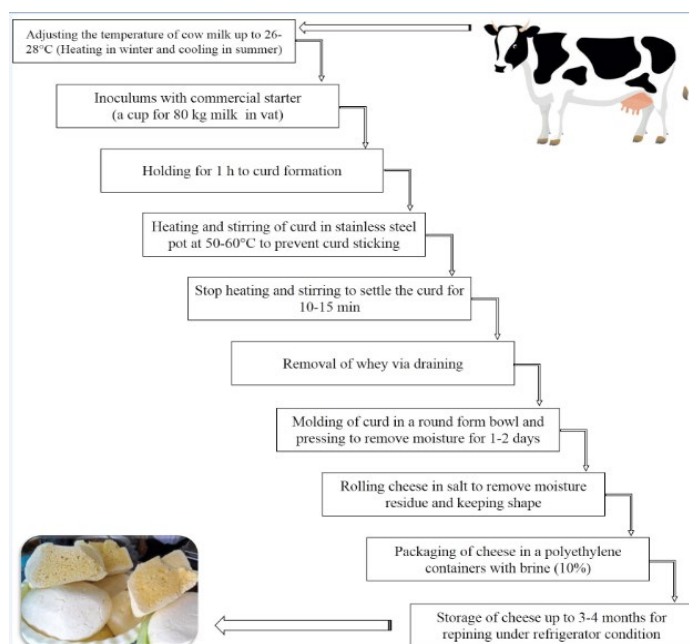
Adjusting the temperature of cow milk up to 26-28°C (Heating in winter and cooling in summer)

Inoculums with commercial starter (a cup for 80 kg milk in vat)

Holding for 1 h to curd formation

Heating and stirring of curd in stainless steel pot at 50-60°C to prevent curd sticking

Stop heating and stirring to settle the curd for 10-15 min

Removal of whey via draining

Molding of curd in a round form bowl and pressing to remove moisture for 1-2 days

Rolling cheese in salt to remove moisture residue and keeping shape

Packaging of cheese in a polyethylene containers with brine (10%)

Storage of cheese up to 3-4 months for repining under refrigerator condition